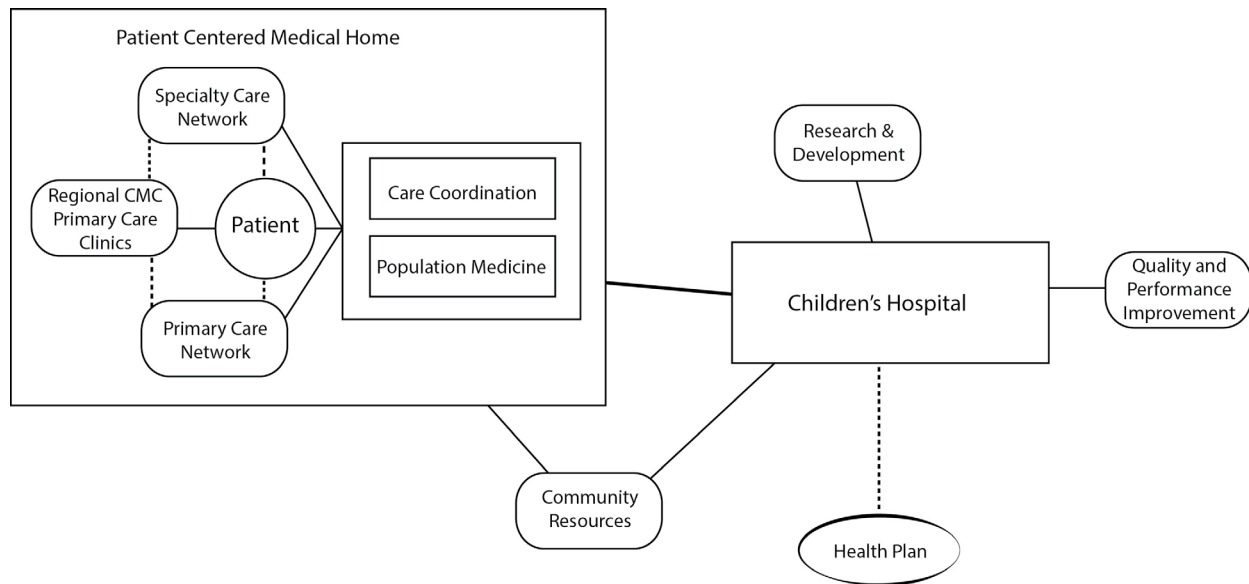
Patient Centered Medical Home

Specialty Care Network

Regional CMC Primary Care Clinics

Patient

Primary Care Network

Care Coordination

Population Medicine

Research & Development

Children's Hospital

Quality and Performance Improvement

Community Resources

Health Plan